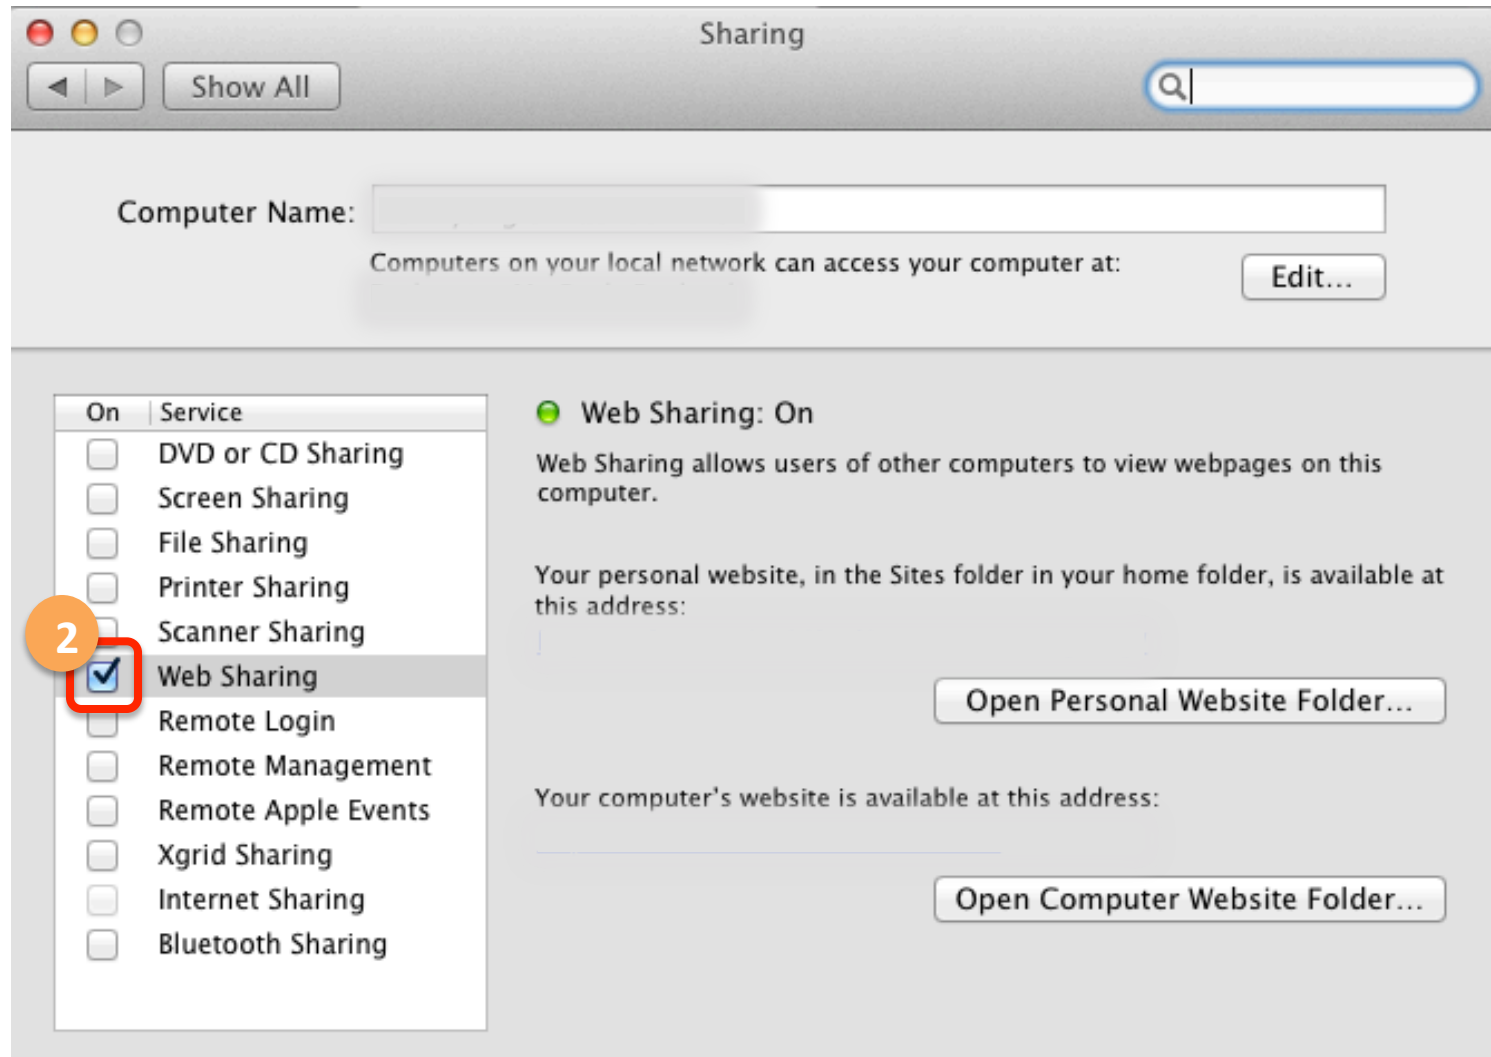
Sharing

Show All

Computer Name: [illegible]

Computers on your local network can access your computer at: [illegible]

Edit...

| On | Service |
|---|---|
| | DVD or CD Sharing |
| | Screen Sharing |
| | File Sharing |
| | Printer Sharing |
| | Scanner Sharing |
| ☑ | Web Sharing |
| | Remote Login |
| | Remote Management |
| | Remote Apple Events |
| | Xgrid Sharing |
| | Internet Sharing |
| | Bluetooth Sharing |

2

Web Sharing: On

Web Sharing allows users of other computers to view webpages on this computer.

Your personal website, in the Sites folder in your home folder, is available at this address:

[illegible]

Open Personal Website Folder...

Your computer's website is available at this address:

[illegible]

Open Computer Website Folder...